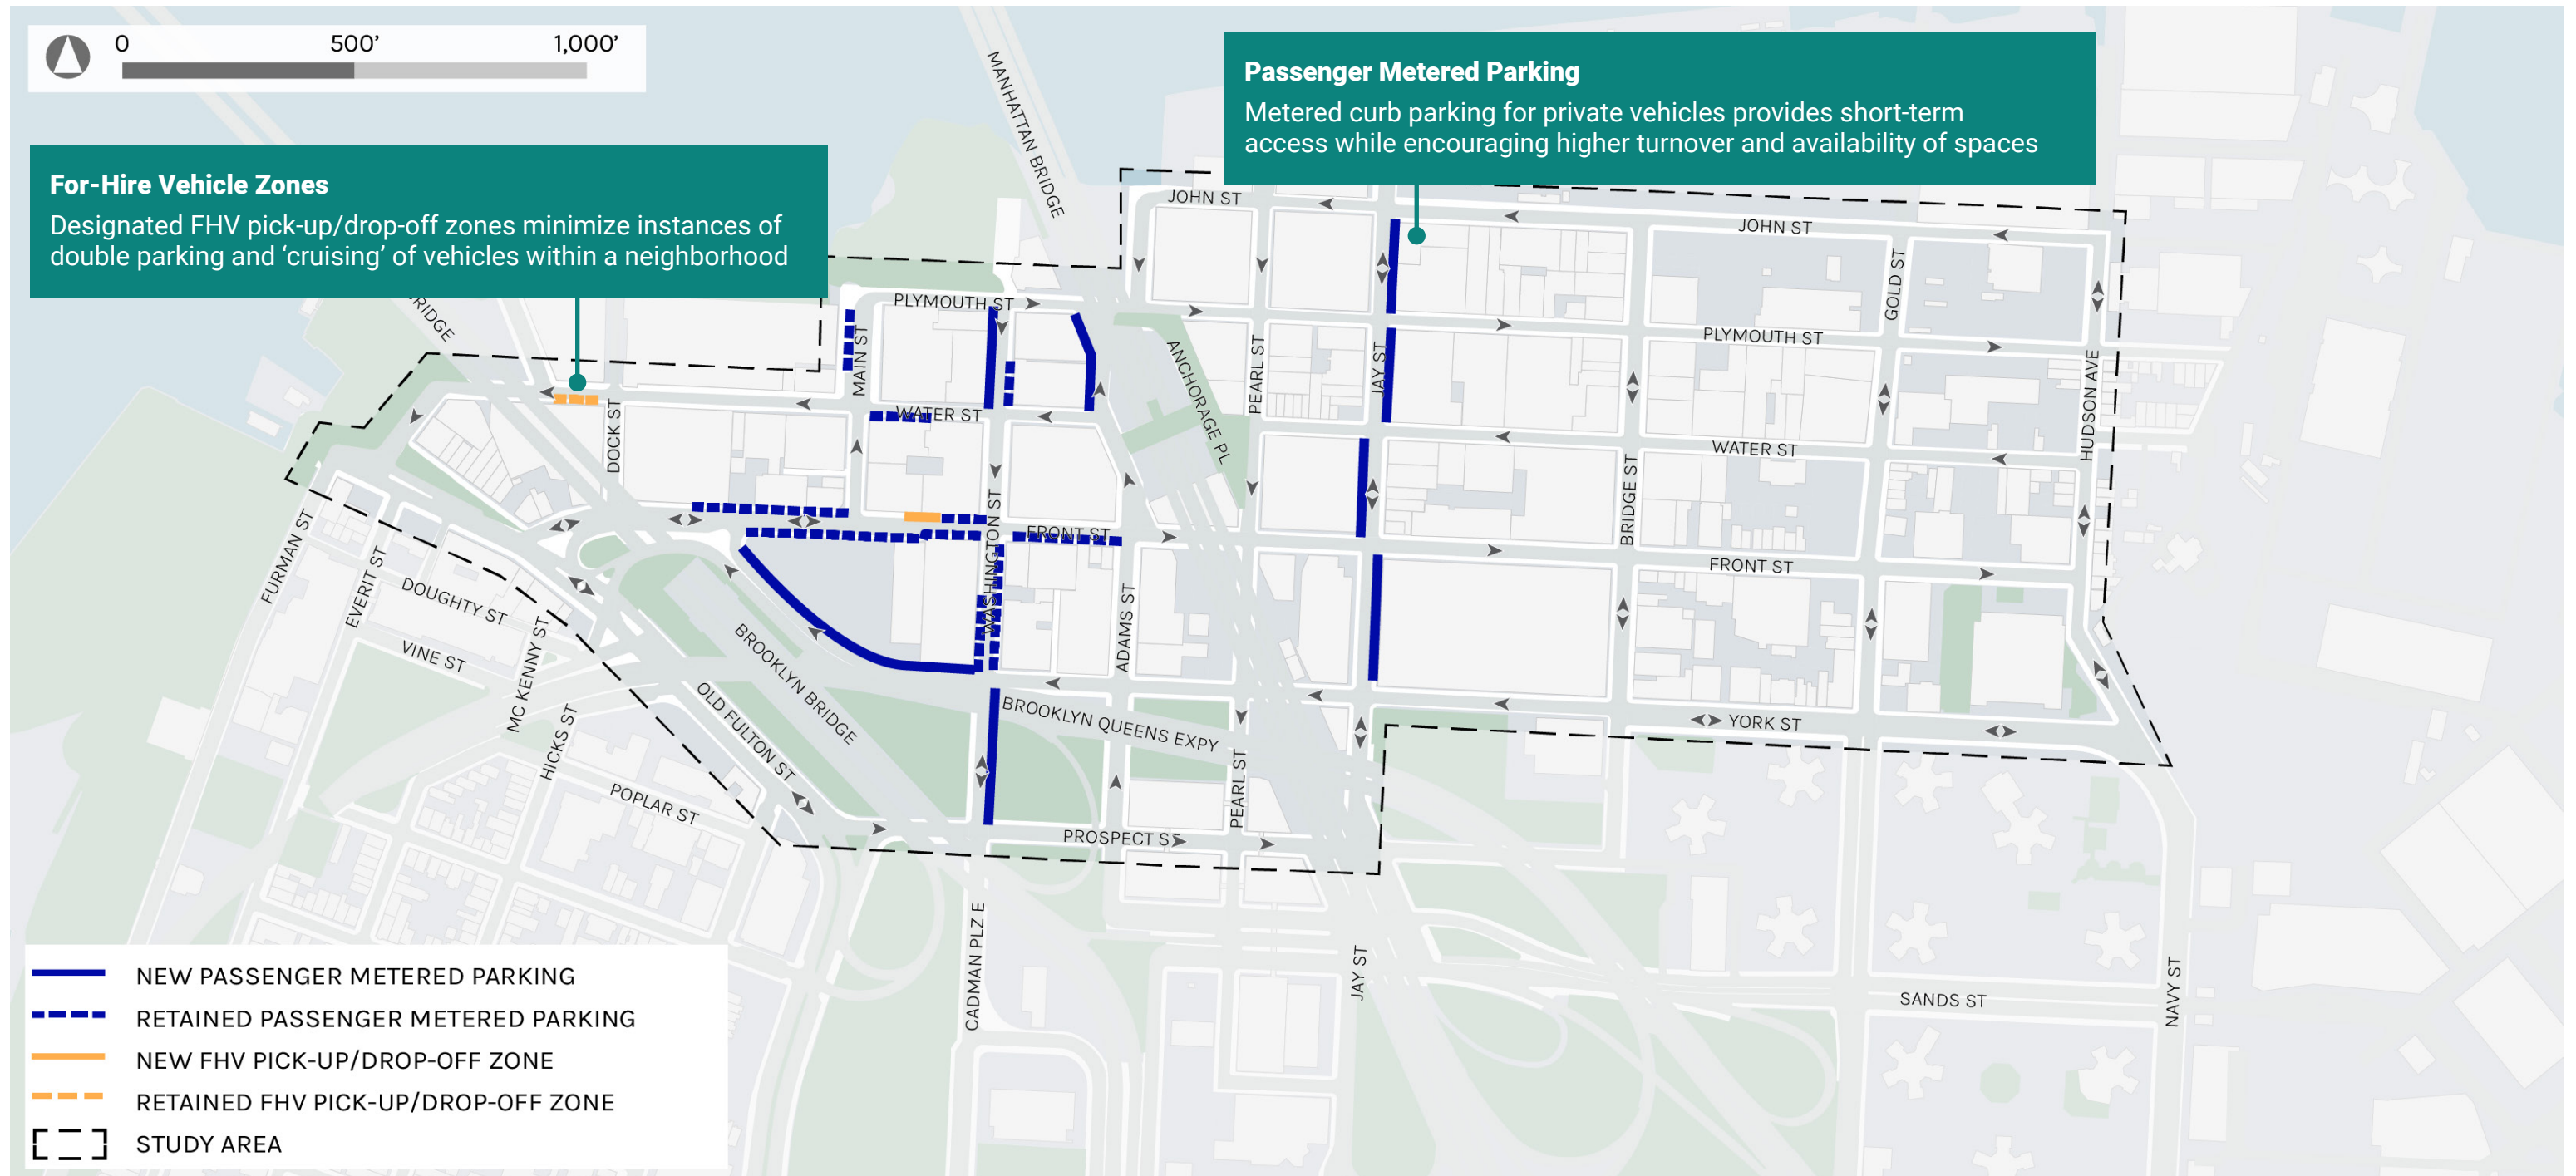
0 500' 1,000'

Passenger Metered Parking
Metered curb parking for private vehicles provides short-term access while encouraging higher turnover and availability of spaces

For-Hire Vehicle Zones
Designated FHV pick-up/drop-off zones minimize instances of double parking and 'cruising' of vehicles within a neighborhood

MANHATTAN BRIDGE
JOHN ST
JOHN ST
PLYMOUTH ST
PLYMOUTH ST
RIDGE
MAIN ST
WATER ST
WATER ST
DOCK ST
ANCHORAGE PL
PEARL ST
JAY ST
GOLD ST
HUDSON AVE
BRIDGE ST
FRONT ST
FRONT ST
WASHINGTON ST
ADAMS ST
FURMAN ST
EVERIT ST
DOUGHTY ST
VINE ST
MC KENNY ST
HICKS ST
BROOKLYN BRIDGE
OLD FULTON ST
POPLAR ST
BROOKLYN QUEENS EXPY
YORK ST
PEARL ST
PROSPECT ST
CADMAN PLZ E
JAY ST
SANDS ST
NAVY ST

NEW PASSENGER METERED PARKING
RETAINED PASSENGER METERED PARKING
NEW FHV PICK-UP/DROP-OFF ZONE
RETAINED FHV PICK-UP/DROP-OFF ZONE
STUDY AREA